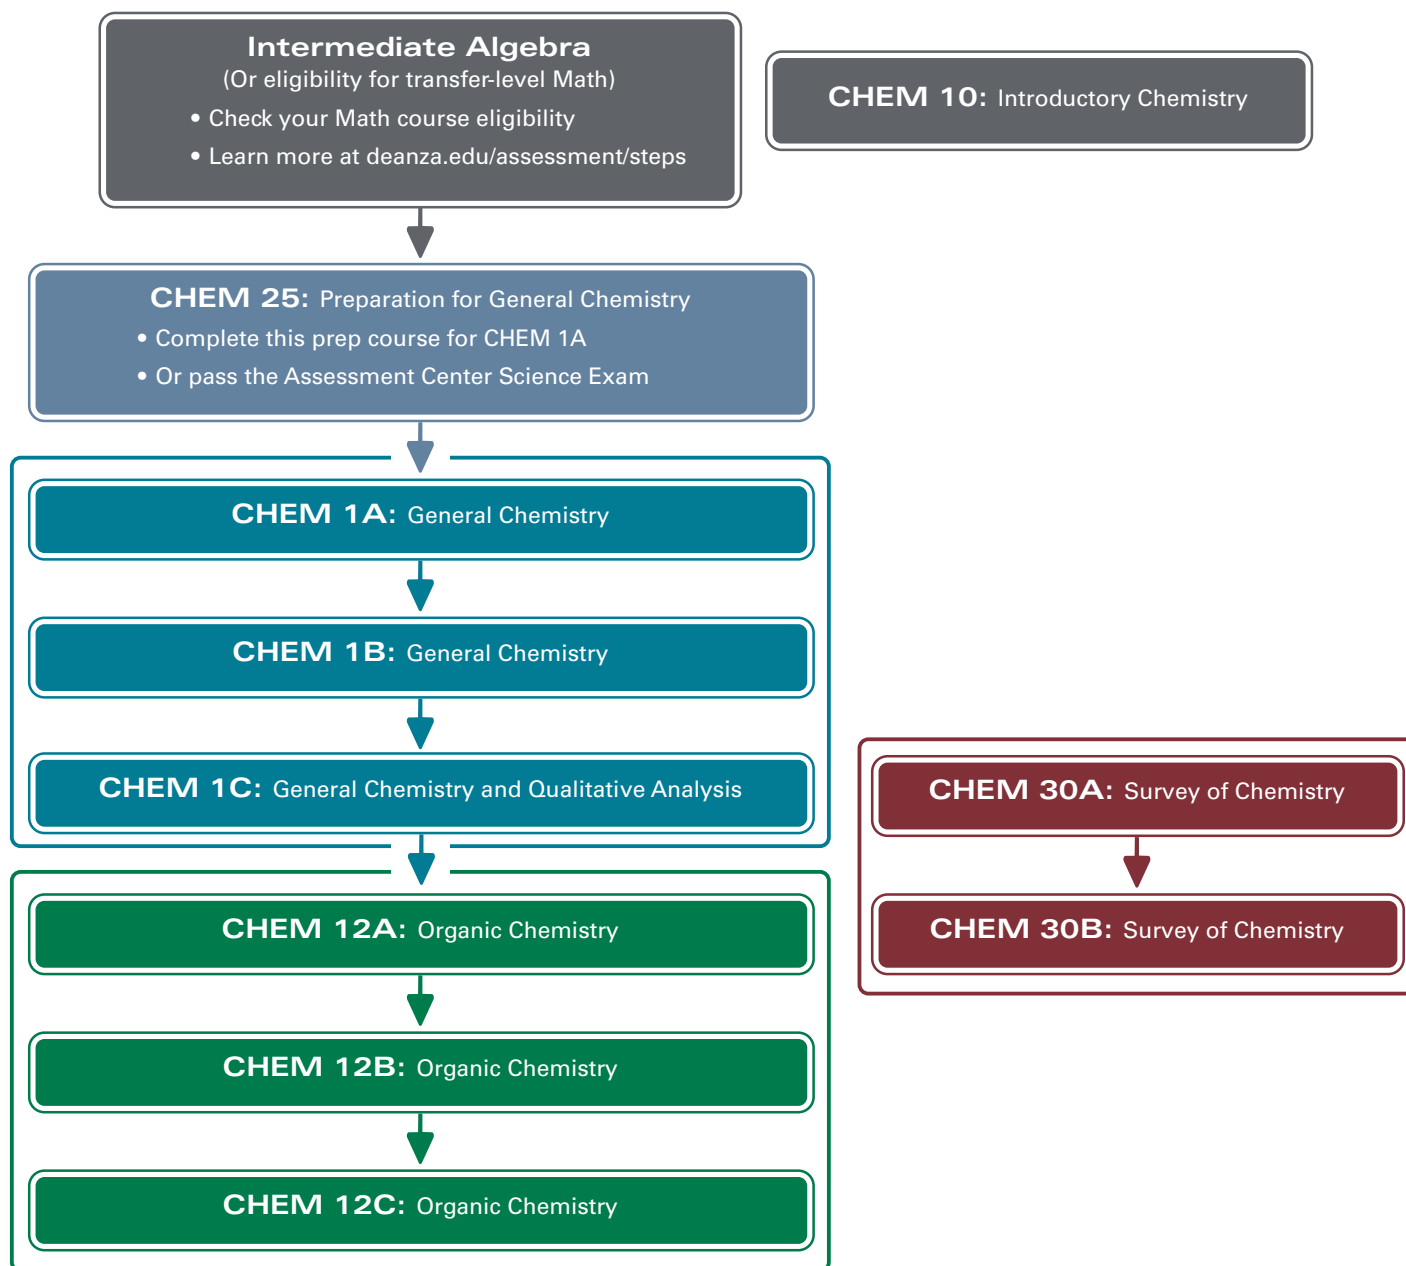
Intermediate Algebra
(Or eligibility for transfer-level Math)
• Check your Math course eligibility
• Learn more at deanza.edu/assessment/steps

CHEM 10: Introductory Chemistry

CHEM 25: Preparation for General Chemistry
• Complete this prep course for CHEM 1A
• Or pass the Assessment Center Science Exam

CHEM 1A: General Chemistry

CHEM 1B: General Chemistry

CHEM 1C: General Chemistry and Qualitative Analysis

CHEM 12A: Organic Chemistry

CHEM 12B: Organic Chemistry

CHEM 12C: Organic Chemistry

CHEM 30A: Survey of Chemistry

CHEM 30B: Survey of Chemistry